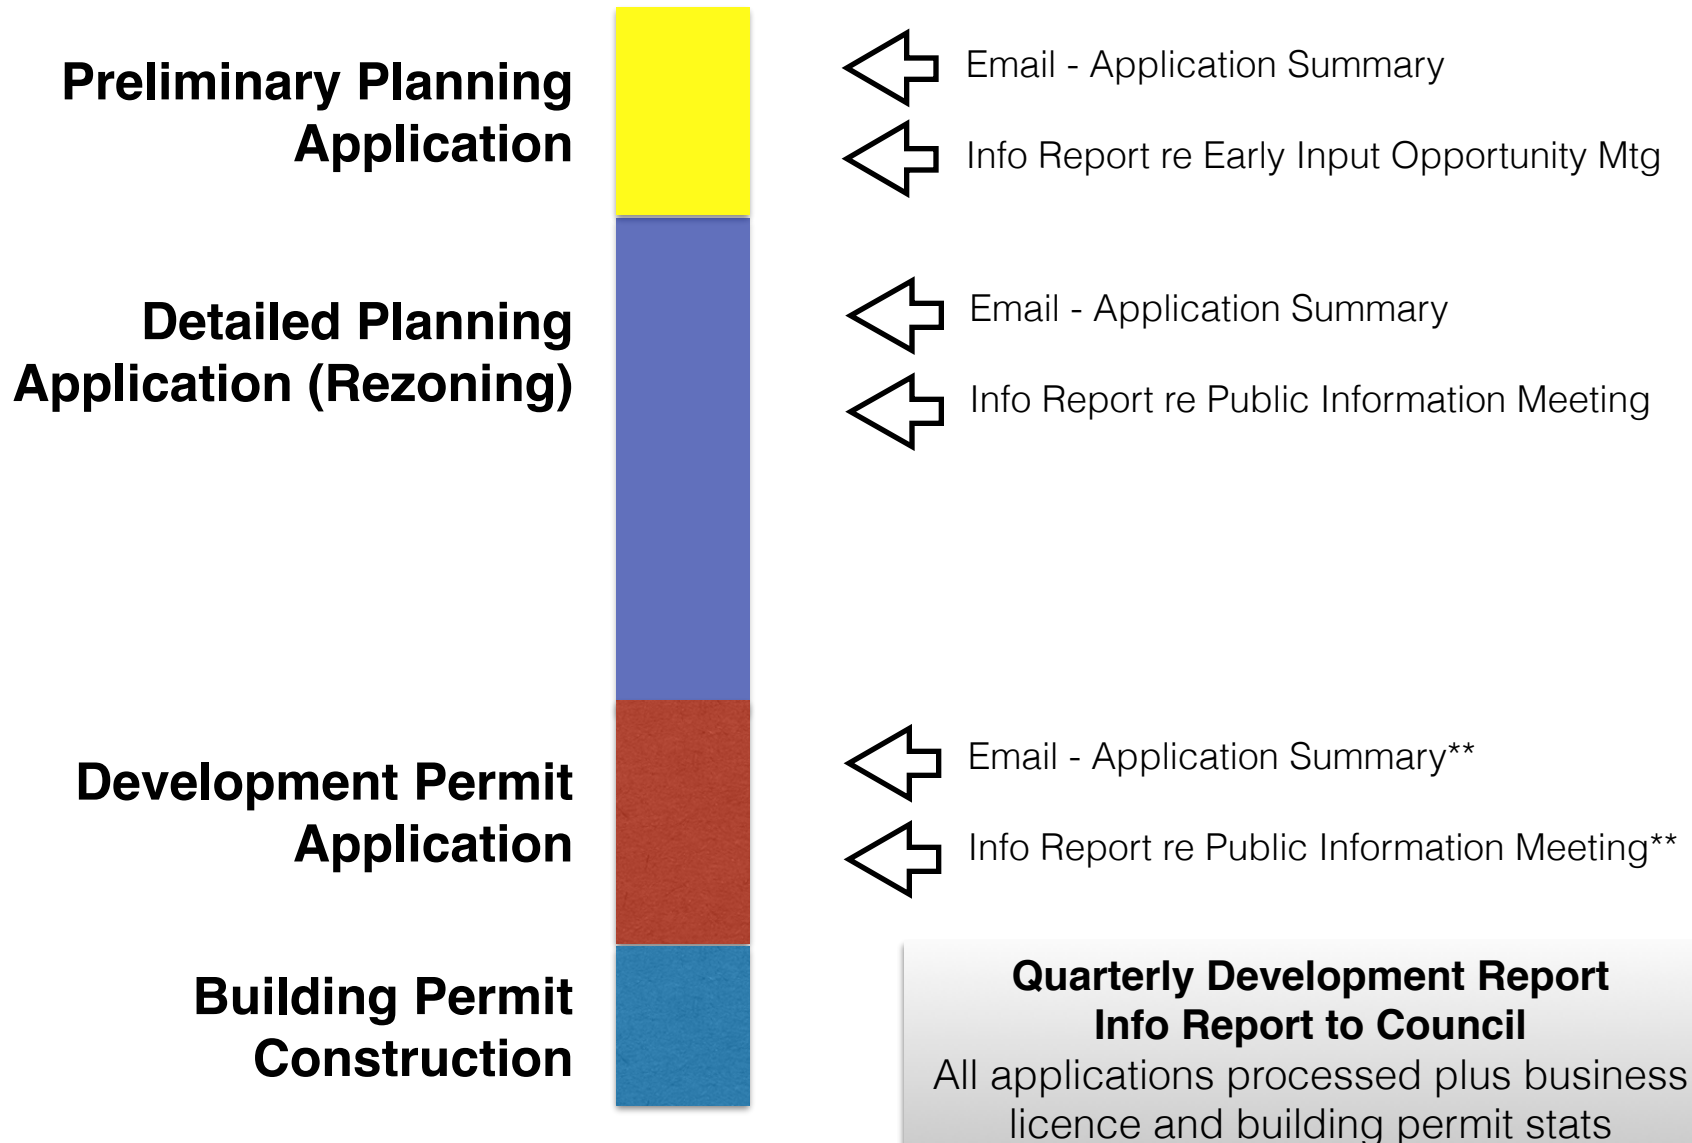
Preliminary Planning Application

Email - Application Summary

Info Report re Early Input Opportunity Mtg

Detailed Planning Application (Rezoning)

Email - Application Summary

Info Report re Public Information Meeting

Development Permit Application

Email - Application Summary**

Info Report re Public Information Meeting**

Building Permit Construction

**Quarterly Development Report**
**Info Report to Council**
All applications processed plus business licence and building permit stats